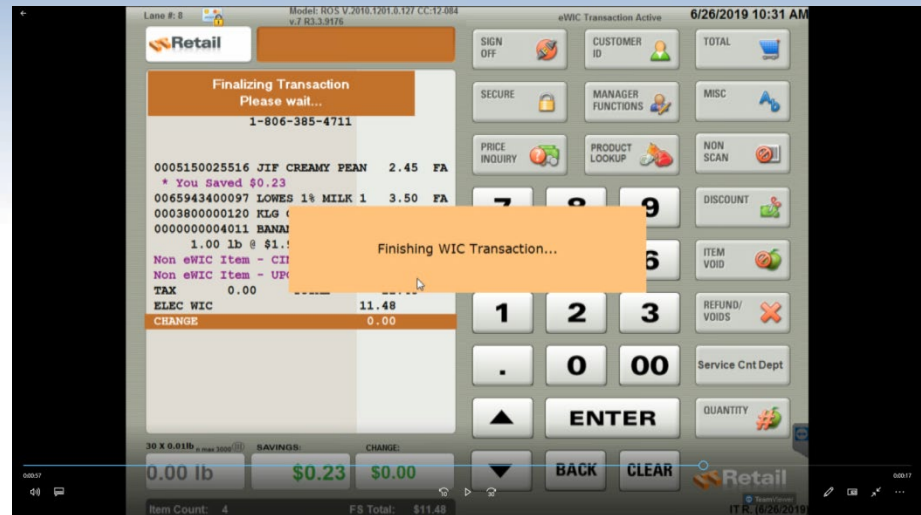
Lane #: 8

Model: ROS V.2010.1201.0.127 CC:12.084 v.7 R3.3.9176

eWIC Transaction Active

6/26/2019 10:31 AM

Retail

Finalizing Transaction
Please wait...

1-806-385-4711

0005150025516 JIF CREAMY PEAN 2.45 FA
* You Saved $0.23
0065943400097 LOWES 1% MILK 1 3.50 FA
0003800000120 KLG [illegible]
0000000004011 BANA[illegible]
1.00 lb @ $1.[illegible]
Non eWIC Item - CI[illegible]
Non eWIC Item - UP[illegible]
TAX 0.00 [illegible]
ELEC WIC 11.48
CHANGE 0.00

Finishing WIC Transaction...

SIGN OFF

CUSTOMER ID

TOTAL

SECURE

MANAGER FUNCTIONS

MISC

PRICE INQUIRY

PRODUCT LOOKUP

NON SCAN

7

8

9

DISCOUNT

6

ITEM VOID

1

2

3

REFUND/ VOIDS

.

0

00

Service Cnt Dept

ENTER

QUANTITY

30 X 0.01lb

SAVINGS:

CHANGE:

0.00 lb

$0.23

$0.00

BACK

CLEAR

Retail

Item Count: 4

FS Total: $11.48

00:57

00:17